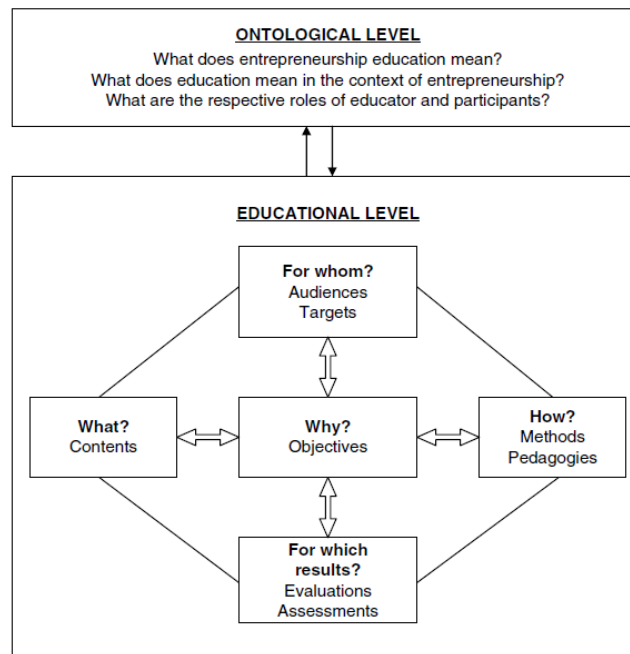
ONTOLOGICAL LEVEL

What does entrepreneurship education mean?
What does education mean in the context of entrepreneurship?
What are the respective roles of educator and participants?

EDUCATIONAL LEVEL

For whom?
Audiences
Targets

What?
Contents

Why?
Objectives

How?
Methods
Pedagogies

For which results?
Evaluations
Assessments